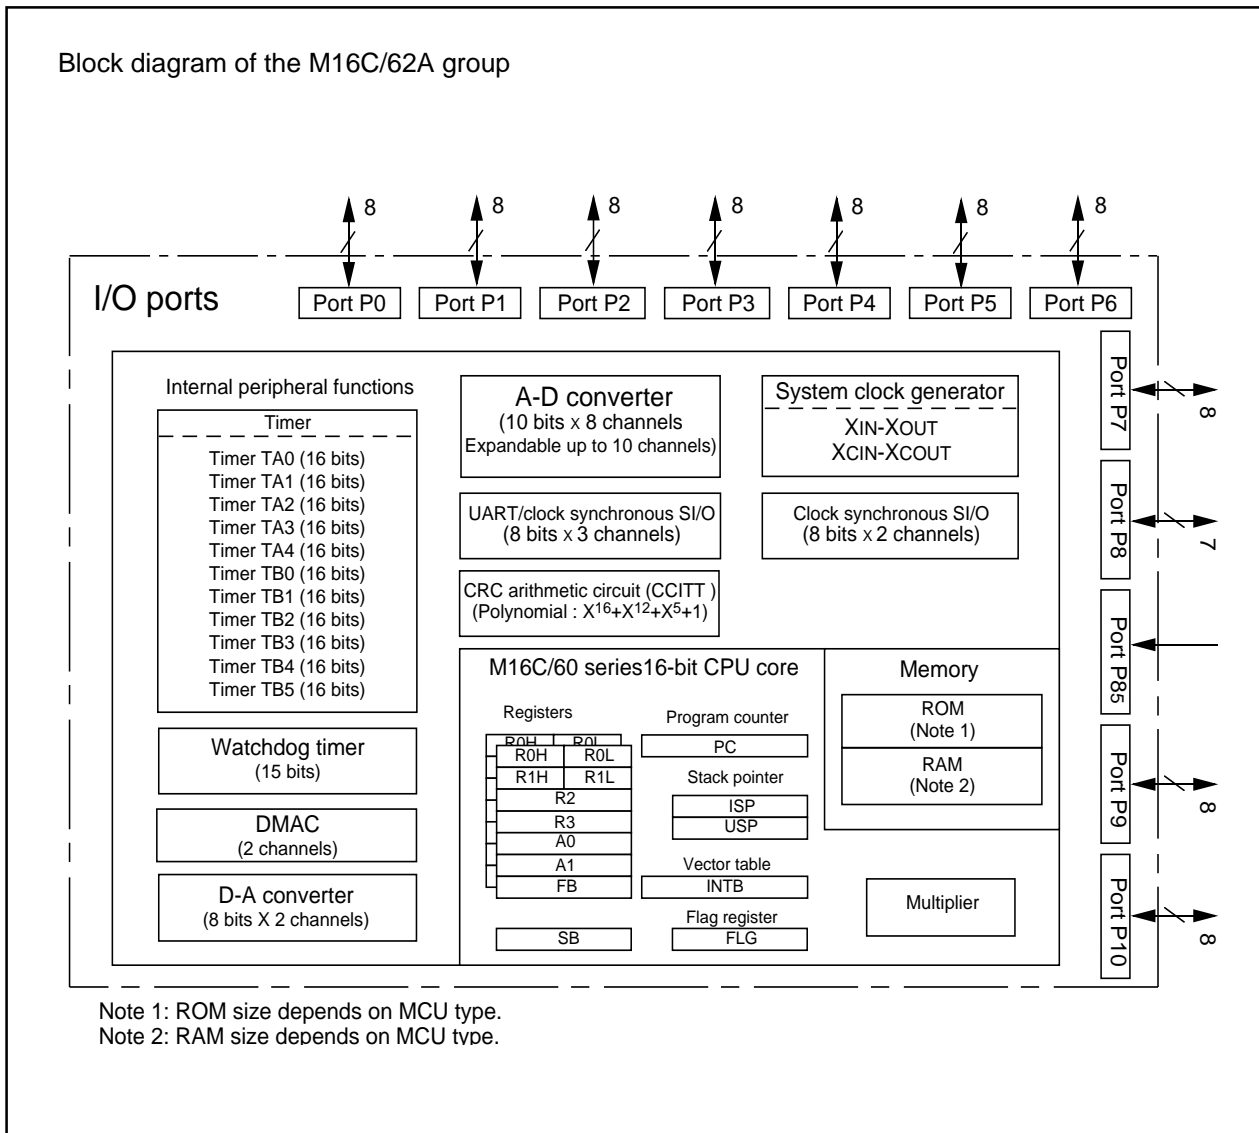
Block diagram of the M16C/62A group

8 8 8 8 8 8 8

I/O ports

Port P0 Port P1 Port P2 Port P3 Port P4 Port P5 Port P6

Port P7 8

Port P8 7

Port P85

Port P9 8

Port P10 8

Internal peripheral functions

Timer

Timer TA0 (16 bits)
Timer TA1 (16 bits)
Timer TA2 (16 bits)
Timer TA3 (16 bits)
Timer TA4 (16 bits)
Timer TB0 (16 bits)
Timer TB1 (16 bits)
Timer TB2 (16 bits)
Timer TB3 (16 bits)
Timer TB4 (16 bits)
Timer TB5 (16 bits)

Watchdog timer
(15 bits)

DMAC
(2 channels)

D-A converter
(8 bits X 2 channels)

A-D converter
(10 bits x 8 channels
Expandable up to 10 channels)

System clock generator
XIN-XOUT
XCIN-XCOUT

UART/clock synchronous SI/O
(8 bits x 3 channels)

Clock synchronous SI/O
(8 bits x 2 channels)

CRC arithmetic circuit (CCITT )
(Polynomial : $X^{16}+X^{12}+X^5+1$)

M16C/60 series16-bit CPU core

Registers

R0H R0L
R0H R0L
R1H R1L
R2
R3
A0
A1
FB

SB

Program counter
PC

Stack pointer
ISP
USP

Vector table
INTB

Flag register
FLG

Memory

ROM
(Note 1)

RAM
(Note 2)

Multiplier

Note 1: ROM size depends on MCU type.
Note 2: RAM size depends on MCU type.